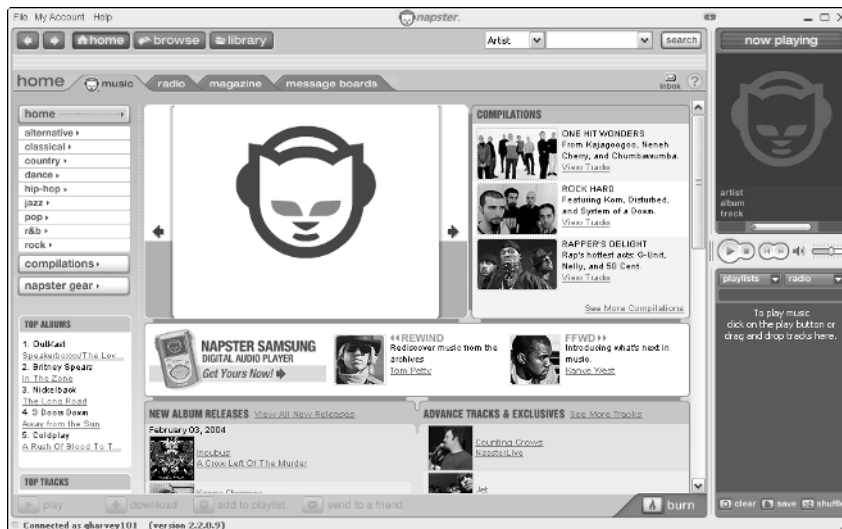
File My Account Help

napster.

home browse library

Artist search

now playing

home music radio magazine message boards

inbox ?

home
alternative ▸
classical ▸
country ▸
dance ▸
hip-hop ▸
jazz ▸
pop ▸
r&b ▸
rock ▸
compilations ▸
napster gear ▸

TOP ALBUMS

1. OutKast
Speakerboxxx/The Lov...
2. Britney Spears
In The Zone
3. Nickelback
The Long Road
4. 3 Doors Down
Away from the Sun
5. Coldplay
A Rush Of Blood To T...

TOP TRACKS

COMPILATIONS

ONE HIT WONDERS
From Kajagoogoo, Neneh Cherry, and Chumbawamba.
View Tracks

ROCK HARD
Featuring Korn, Disturbed, and System of a Down.
View Tracks

RAPPER'S DELIGHT
Rap's hottest acts: G-Unit, Nelly, and 50 Cent.
View Tracks

See More Compilations

NAPSTER SAMSUNG
DIGITAL AUDIO PLAYER
Get Yours Now!

◂◂REWIND
Rediscover music from the archives
Tom Petty

FFWD ▸▸
Introducing what's next in music.
Kanye West

NEW ALBUM RELEASES View All New Releases

February 03, 2004

Incubus
A Crow Left Of The Murder

Kenny Chesney

ADVANCE TRACKS & EXCLUSIVES See More Tracks

Counting Crows
Napster Live

Jet

artist
album
track

playlists radio

To play music click on the play button or drag and drop tracks here.

play download add to playlist send to a friend burn

clear save shuffle

Connected as gharvey101 (version 2.2.0.9)